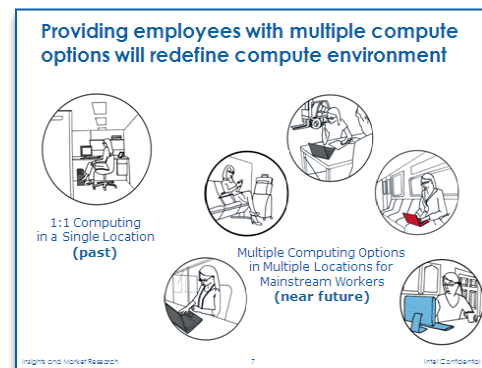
Providing employees with multiple compute options will redefine compute environment

1:1 Computing in a Single Location (past)

Multiple Computing Options in Multiple Locations for Mainstream Workers (near future)

Insights and Market Research 7 Intel Confidential